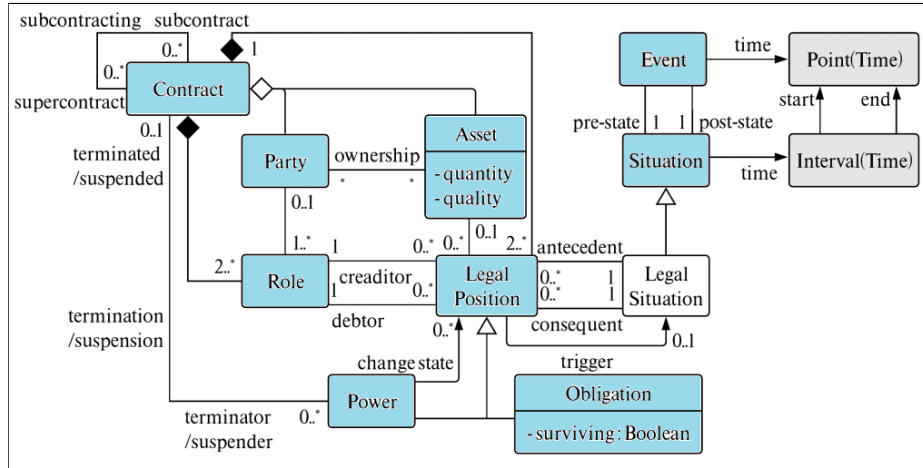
subcontracting subcontract
0..*
1
0..*
supercontract
Contract
0..1
terminated /suspended
Party
ownership
*
*
Asset
- quantity
- quality
0..1
1..*
1
0..*
0..*
0..1
2..*
antecedent
2..*
Role
creaditor
1
0..*
Legal Position
0..*
0..*
1
1
Legal Situation
debtor
consequent
0..1
termination /suspension
0..*
change state
trigger
terminator /suspender
0..*
Power
Obligation
- surviving : Boolean
Event
time
Point(Time)
start
end
pre-state
1
1
post-state
Situation
time
Interval(Time)